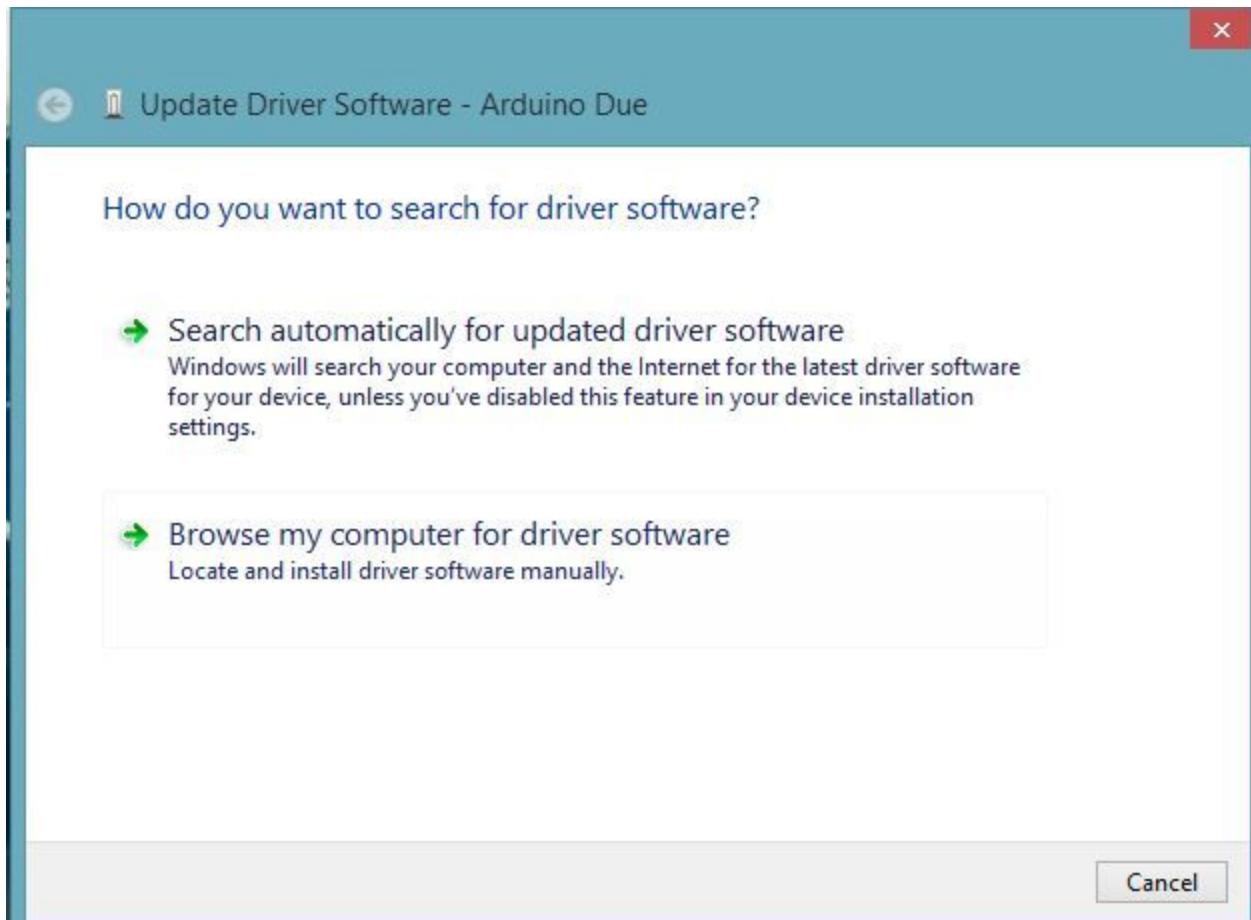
Update Driver Software - Arduino Due

How do you want to search for driver software?

Search automatically for updated driver software
Windows will search your computer and the Internet for the latest driver software for your device, unless you've disabled this feature in your device installation settings.

Browse my computer for driver software
Locate and install driver software manually.

Cancel